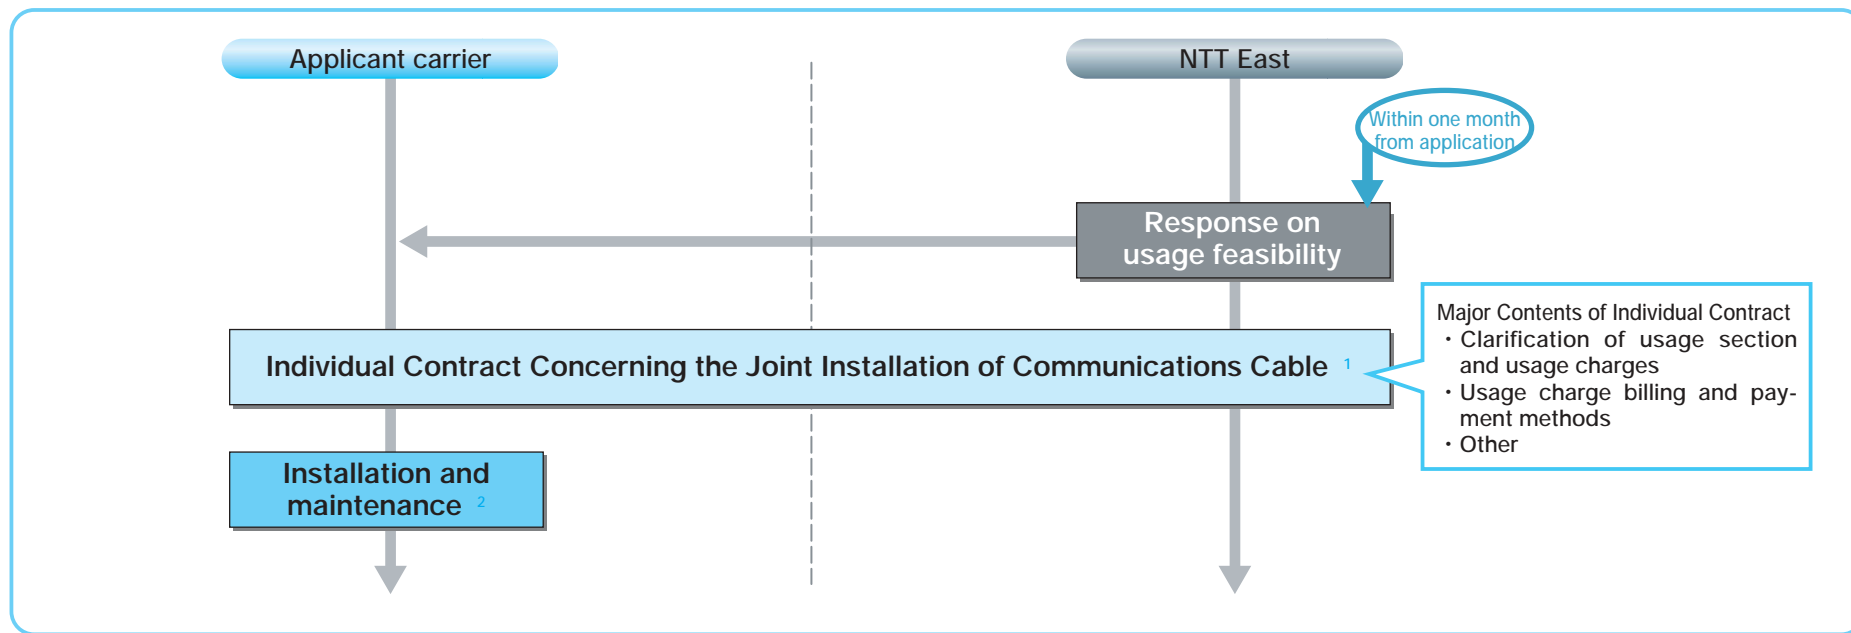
Applicant carrier

NTT East

Within one month from application

Response on usage feasibility

Individual Contract Concerning the Joint Installation of Communications Cable $^1$

Major Contents of Individual Contract
・Clarification of usage section and usage charges
・Usage charge billing and payment methods
・Other

Installation and maintenance $^2$